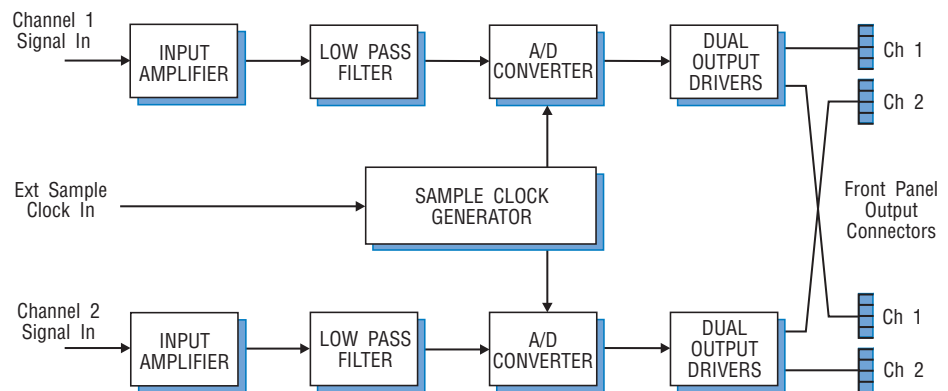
Channel 1 Signal In

INPUT AMPLIFIER

LOW PASS FILTER

A/D CONVERTER

DUAL OUTPUT DRIVERS

Ch 1

Ch 2

Ext Sample Clock In

SAMPLE CLOCK GENERATOR

Front Panel Output Connectors

Channel 2 Signal In

INPUT AMPLIFIER

LOW PASS FILTER

A/D CONVERTER

DUAL OUTPUT DRIVERS

Ch 1

Ch 2